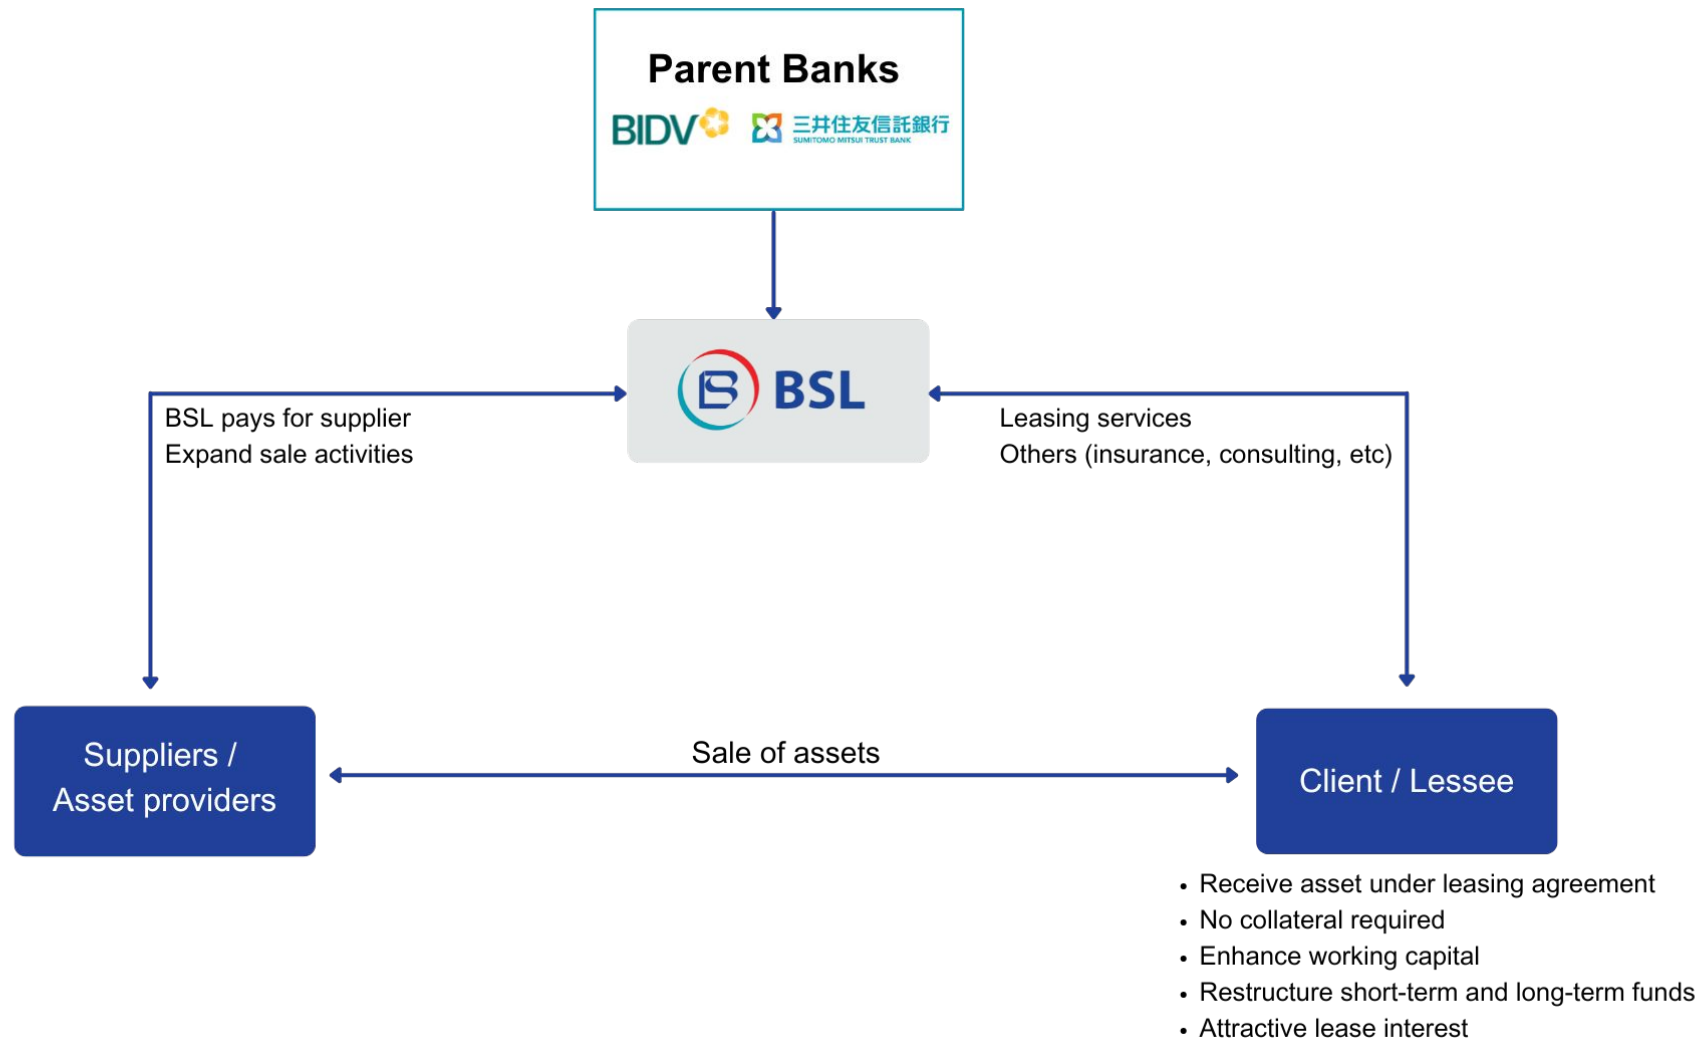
Parent Banks

BIDV

三井住友信託銀行
SUMITOMO MITSUI TRUST BANK

BSL

BSL pays for supplier
Expand sale activities

Leasing services
Others (insurance, consulting, etc)

Suppliers / Asset providers

Sale of assets

Client / Lessee

• Receive asset under leasing agreement
• No collateral required
• Enhance working capital
• Restructure short-term and long-term funds
• Attractive lease interest